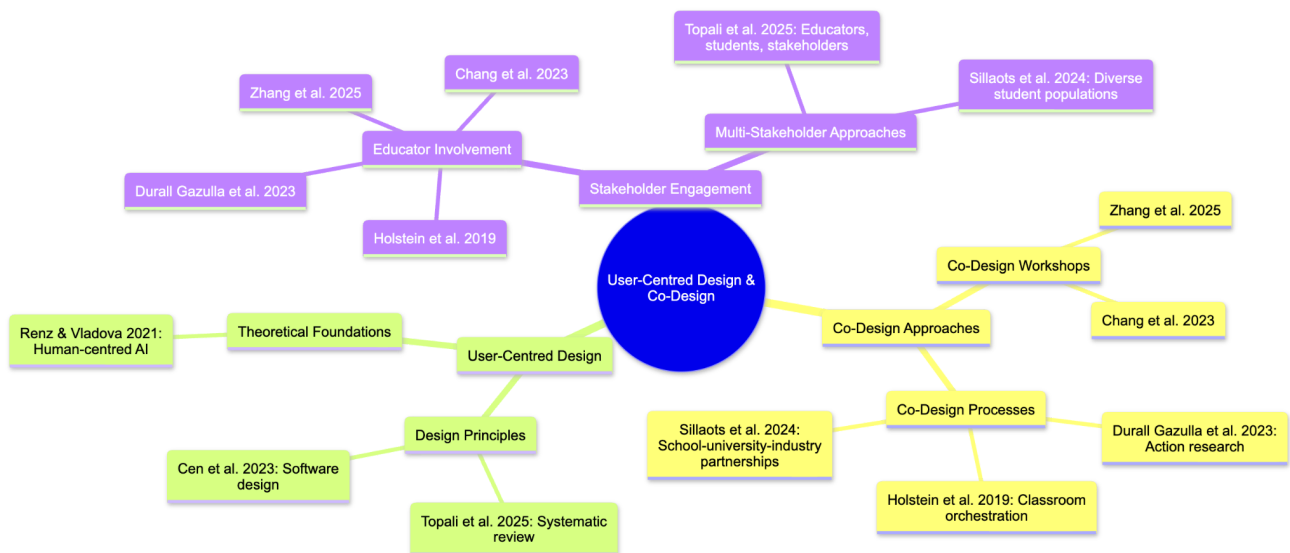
User-Centred Design & Co-Design

Stakeholder Engagement

Educator Involvement

Zhang et al. 2025

Chang et al. 2023

Durall Gazulla et al. 2023

Holstein et al. 2019

Multi-Stakeholder Approaches

Topali et al. 2025: Educators, students, stakeholders

Sillaots et al. 2024: Diverse student populations

Co-Design Approaches

Co-Design Workshops

Zhang et al. 2025

Chang et al. 2023

Co-Design Processes

Sillaots et al. 2024: School-university-industry partnerships

Durall Gazulla et al. 2023: Action research

Holstein et al. 2019: Classroom orchestration

User-Centred Design

Theoretical Foundations

Renz & Vladova 2021: Human-centred AI

Design Principles

Cen et al. 2023: Software design

Topali et al. 2025: Systematic review